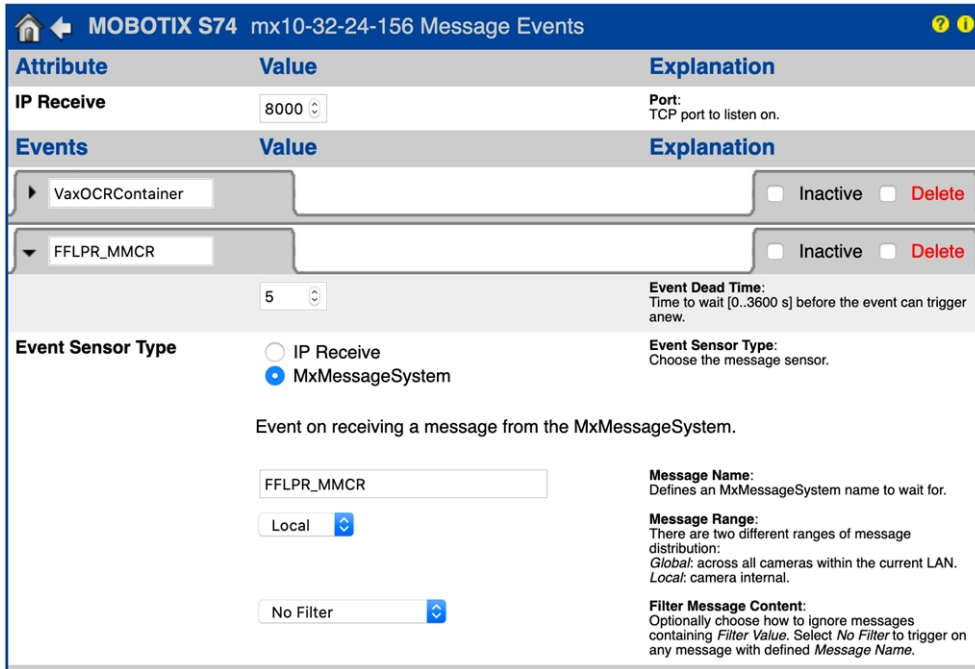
MOBOTIX S74 mx10-32-24-156 Message Events

| Attribute | Value | Explanation |
|---|---|---|
| IP Receive | 8000 | Port: TCP port to listen on. |

| Events | Value | Explanation |
|---|---|---|
| VaxOCRContainer | | Inactive Delete |
| FFLPR_MMCR | | Inactive Delete |
| | 5 | Event Dead Time: Time to wait [0..3600 s] before the event can trigger anew. |
| Event Sensor Type | IP Receive MxMessageSystem | Event Sensor Type: Choose the message sensor. |

Event on receiving a message from the MxMessageSystem.

| | Value | Explanation |
|---|---|---|
| | FFLPR_MMCR | Message Name: Defines an MxMessageSystem name to wait for. |
| | Local | Message Range: There are two different ranges of message distribution: *Global*: across all cameras within the current LAN. *Local*: camera internal. |
| | No Filter | Filter Message Content: Optionally choose how to ignore messages containing *Filter Value*. Select *No Filter* to trigger on any message with defined *Message Name*. |